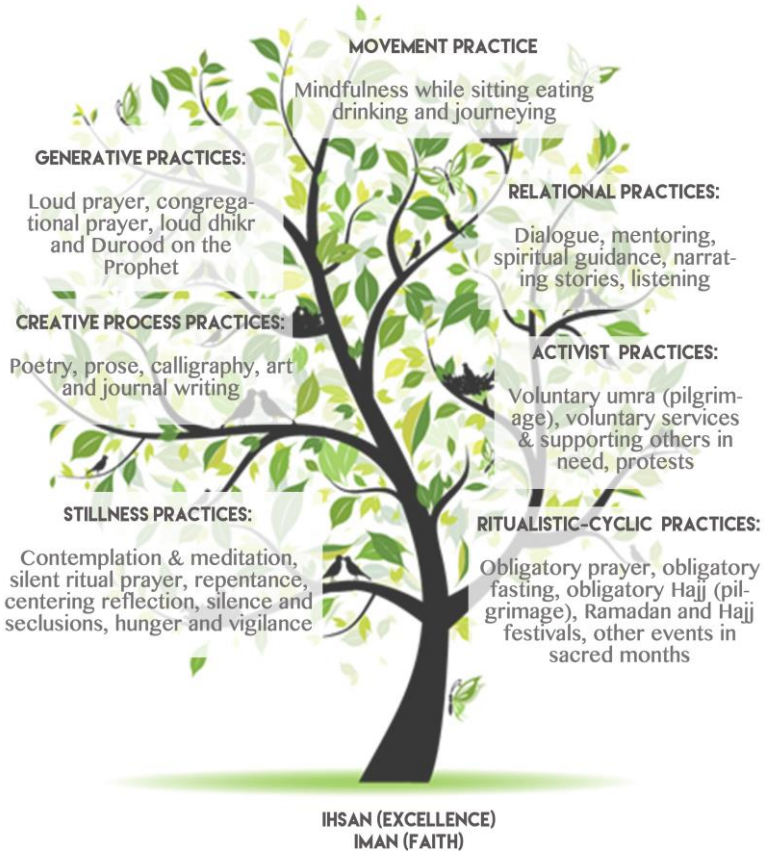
MOVEMENT PRACTICE

Mindfulness while sitting eating drinking and journeying

GENERATIVE PRACTICES:

Loud prayer, congregational prayer, loud dhikr and Durood on the Prophet

RELATIONAL PRACTICES:

Dialogue, mentoring, spiritual guidance, narrating stories, listening

CREATIVE PROCESS PRACTICES:

Poetry, prose, calligraphy, art and journal writing

ACTIVIST PRACTICES:

Voluntary umra (pilgrimage), voluntary services & supporting others in need, protests

STILLNESS PRACTICES:

Contemplation & meditation, silent ritual prayer, repentance, centering reflection, silence and seclusions, hunger and vigilance

RITUALISTIC-CYCLIC PRACTICES:

Obligatory prayer, obligatory fasting, obligatory Hajj (pilgrimage), Ramadan and Hajj festivals, other events in sacred months

IHSAN (EXCELLENCE)
IMAN (FAITH)